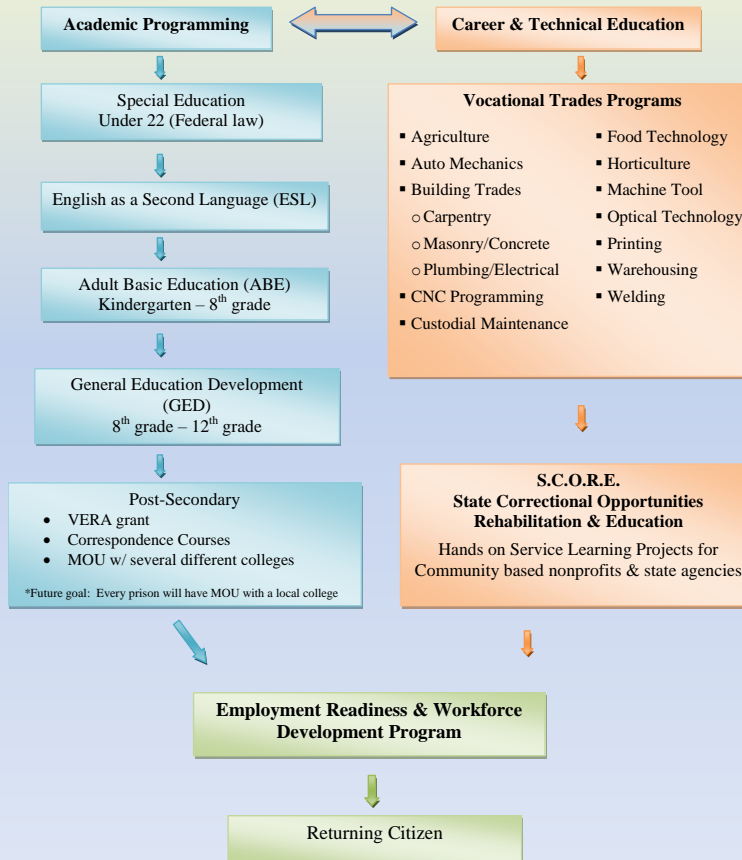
Academic Programming

Career & Technical Education

Special Education
Under 22 (Federal law)

English as a Second Language (ESL)

Adult Basic Education (ABE)
Kindergarten – $8^{th}$ grade

General Education Development (GED)
$8^{th}$ grade – $12^{th}$ grade

Post-Secondary
- VERA grant
- Correspondence Courses
- MOU w/ several different colleges

*Future goal: Every prison will have MOU with a local college

Vocational Trades Programs

- Agriculture
- Auto Mechanics
- Building Trades
  - Carpentry
  - Masonry/Concrete
  - Plumbing/Electrical
- CNC Programming
- Custodial Maintenance

- Food Technology
- Horticulture
- Machine Tool
- Optical Technology
- Printing
- Warehousing
- Welding

S.C.O.R.E.
State Correctional Opportunities Rehabilitation & Education

Hands on Service Learning Projects for Community based nonprofits & state agencies

Employment Readiness & Workforce Development Program

Returning Citizen